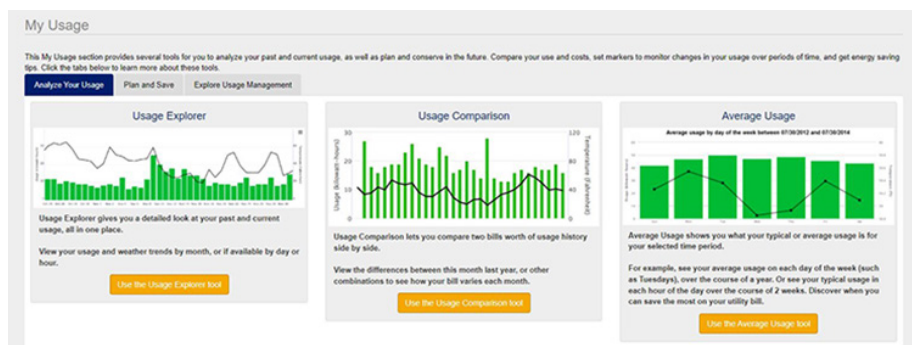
My Usage

This My Usage section provides several tools for you to analyze your past and current usage, as well as plan and conserve in the future. Compare your use and costs, set markers to monitor changes in your usage over periods of time, and get energy saving tips. Click the tabs below to learn more about these tools.

Analyze Your Usage | Plan and Save | Explore Usage Management

Usage Explorer

Usage Explorer gives you a detailed look at your past and current usage, all in one place.

View your usage and weather trends by month, or if available by day or hour.

Use the Usage Explorer tool

Usage Comparison

20 | 15 | 10 | 5 | 0
120 | 80 | 40 | 0
Usage (kilowatt-hours)
Temperature (Fahrenheit)

Usage Comparison lets you compare two bills worth of usage history side by side.

View the differences between this month last year, or other combinations to see how your bill varies each month.

Use the Usage Comparison tool

Average Usage

Average usage by day of the week between 07/30/2012 and 07/30/2014

Average Usage shows you what your typical or average usage is for your selected time period.

For example, see your average usage on each day of the week (such as Tuesdays), over the course of a year. Or see your typical usage in each hour of the day over the course of 2 weeks. Discover when you can save the most on your utility bill.

Use the Average Usage tool